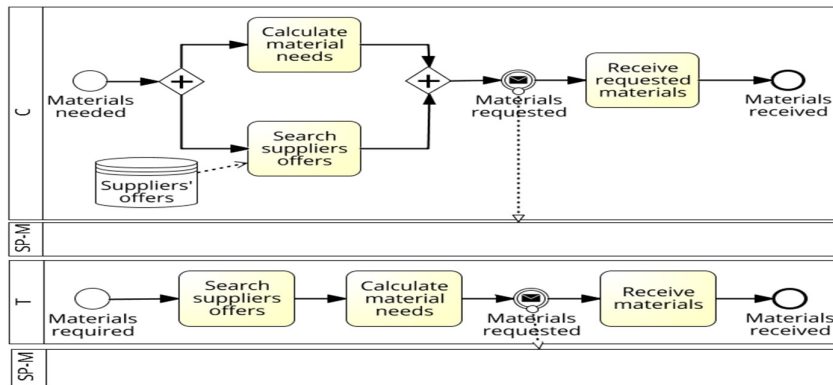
C

Materials needed

Calculate material needs

Search suppliers offers

Suppliers' offers

Materials requested

Receive requested materials

Materials received

SP-M

T

Materials required

Search suppliers offers

Calculate material needs

Materials requested

Receive materials

Materials received

SP-M